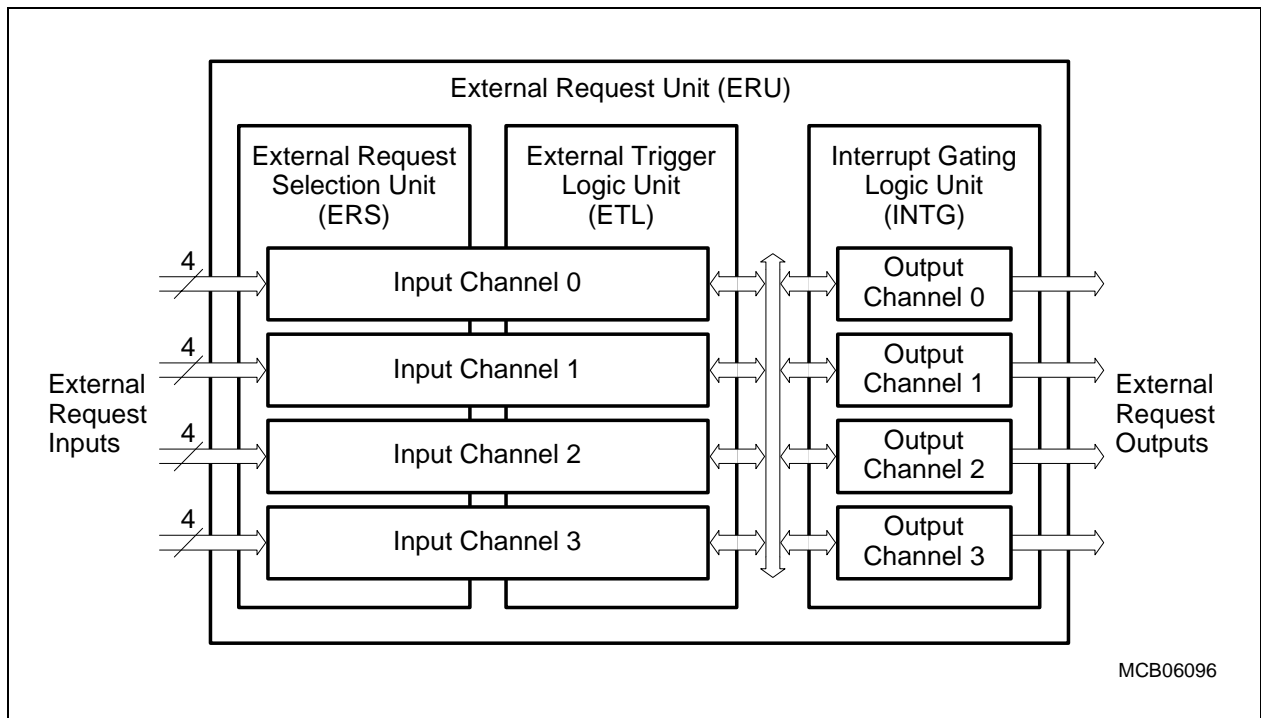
External Request Unit (ERU)

External Request Selection Unit (ERS)

External Trigger Logic Unit (ETL)

Interrupt Gating Logic Unit (INTG)

4

Input Channel 0

Output Channel 0

4

Input Channel 1

Output Channel 1

External Request Inputs

External Request Outputs

4

Input Channel 2

Output Channel 2

4

Input Channel 3

Output Channel 3

MCB06096